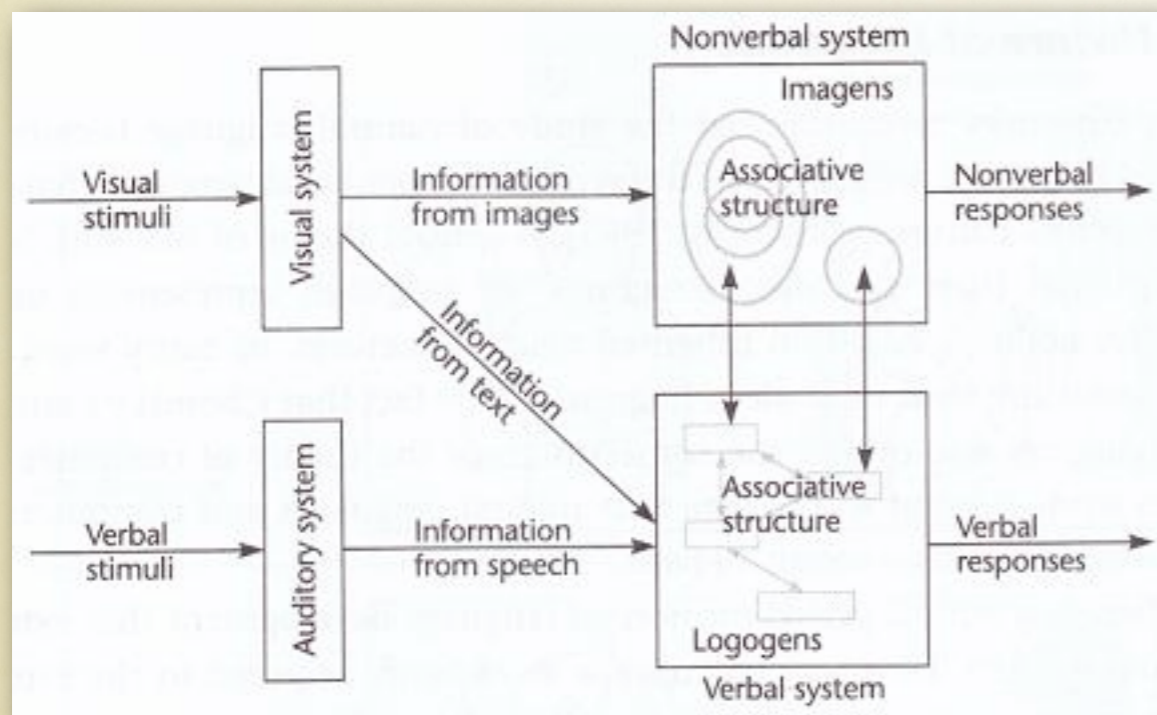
Nonverbal system

Imagens

Visual stimuli

Visual system

Information from images

Associative structure

Nonverbal responses

Information from text

Verbal stimuli

Auditory system

Information from speech

Associative structure

Verbal responses

Logogens

Verbal system